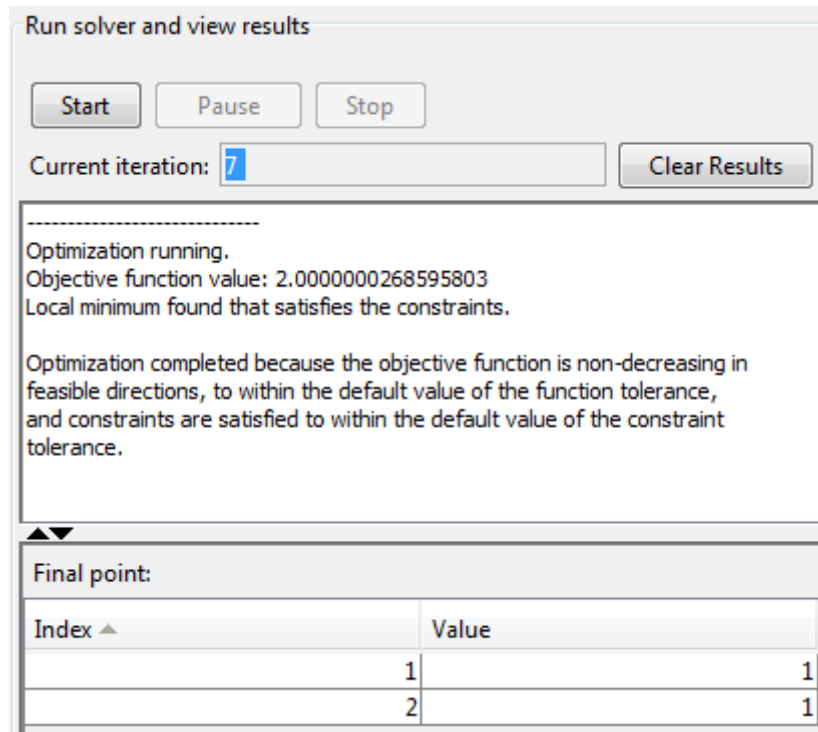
Run solver and view results

Start Pause Stop

Current iteration: 7

Clear Results

------------------------------
Optimization running.
Objective function value: 2.0000000268595803
Local minimum found that satisfies the constraints.

Optimization completed because the objective function is non-decreasing in feasible directions, to within the default value of the function tolerance, and constraints are satisfied to within the default value of the constraint tolerance.

Final point:

| Index | Value |
|---|---|
| 1 | 1 |
| 2 | 1 |